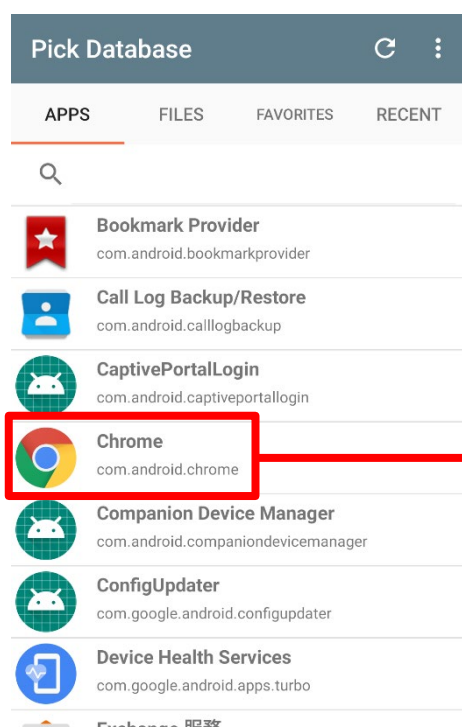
Pick Database

APPS FILES FAVORITES RECENT

Bookmark Provider
com.android.bookmarkprovider

Call Log Backup/Restore
com.android.calllogbackup

CaptivePortalLogin
com.android.captiveportallogin

Chrome
com.android.chrome

Companion Device Manager
com.android.companiondevicemanager

ConfigUpdater
com.google.android.configupdater

Device Health Services
com.google.android.apps.turbo

Exchange 服務